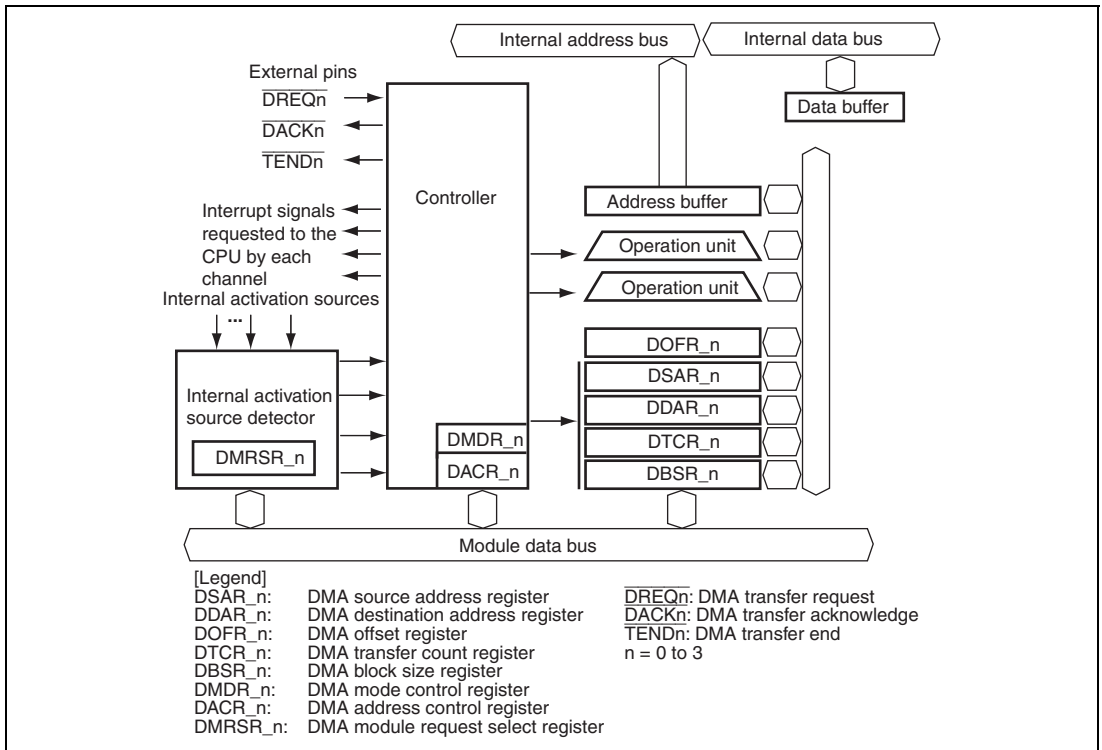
Internal address bus
Internal data bus
Data buffer
External pins
$\overline{\text{DREQn}}$
$\overline{\text{DACKn}}$
$\overline{\text{TENDn}}$
Controller
Address buffer
Interrupt signals requested to the CPU by each channel
Operation unit
Operation unit
Internal activation sources
...
DOFR_n
DSAR_n
Internal activation source detector
DDAR_n
DMDR_n
DTCR_n
DMRSR_n
DACR_n
DBSR_n
Module data bus

[Legend]

| | |
|---|---|
| DSAR_n: | DMA source address register |
| DDAR_n: | DMA destination address register |
| DOFR_n: | DMA offset register |
| DTCR_n: | DMA transfer count register |
| DBSR_n: | DMA block size register |
| DMDR_n: | DMA mode control register |
| DACR_n: | DMA address control register |
| DMRSR_n: | DMA module request select register |

$\overline{\text{DREQn}}$: DMA transfer request
$\overline{\text{DACKn}}$: DMA transfer acknowledge
$\overline{\text{TENDn}}$: DMA transfer end
n = 0 to 3